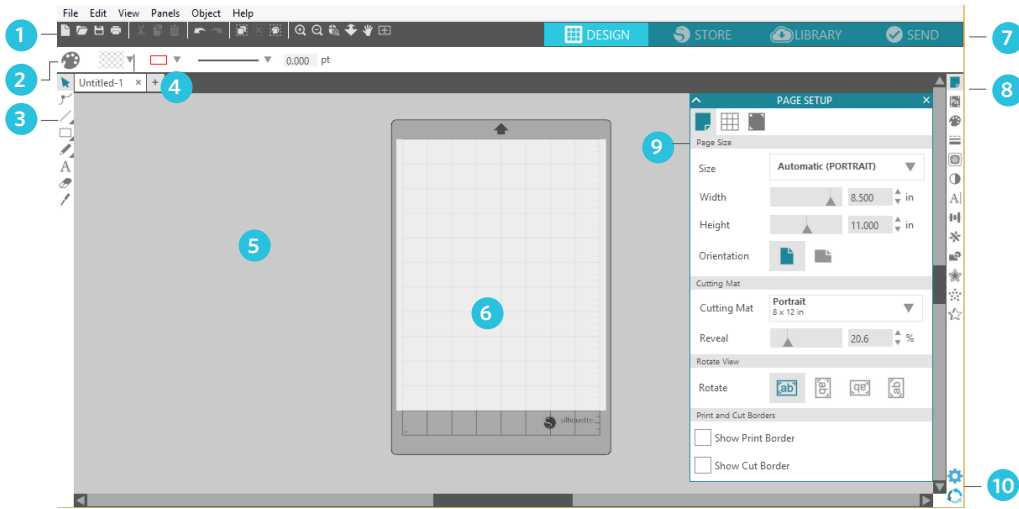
File Edit View Panels Object Help

DESIGN STORE LIBRARY SEND

1
2
3
4
7
8

0.000 pt

Untitled-1 × +

5

6

silhouette

PAGE SETUP ×

9

Page Size

Size Automatic (PORTRAIT)

Width 8.500 in

Height 11.000 in

Orientation

Cutting Mat

Cutting Mat Portrait 8 x 12 in

Reveal 20.6 %

Rotate View

Rotate

Print and Cut Borders

Show Print Border

Show Cut Border

10